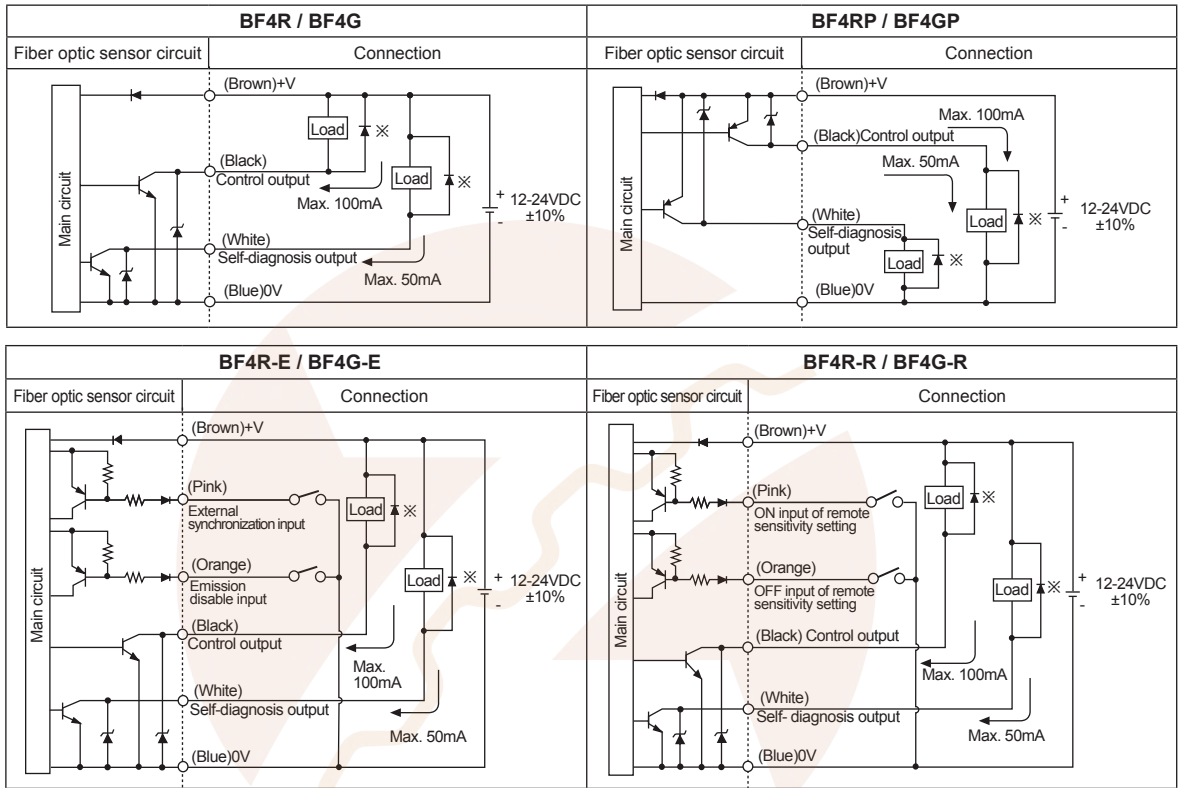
| BF4R / BF4G | |
|---|---|
| Fiber optic sensor circuit | Connection |

Main circuit

(Brown)+V

Load ※

(Black) Control output

Load ※

Max. 100mA

+ 12-24VDC ±10% -

(White) Self-diagnosis output

Max. 50mA

(Blue)0V

| BF4RP / BF4GP | |
|---|---|
| Fiber optic sensor circuit | Connection |

Main circuit

(Brown)+V

Max. 100mA

(Black)Control output

Max. 50mA

(White) Self-diagnosis output

Load ※

+ 12-24VDC ±10% -

Load ※

(Blue)0V

| BF4R-E / BF4G-E | |
|---|---|
| Fiber optic sensor circuit | Connection |

Main circuit

(Brown)+V

(Pink) External synchronization input

Load ※

(Orange) Emission disable input

Load ※

+ 12-24VDC ±10% -

(Black) Control output

Max. 100mA

(White) Self-diagnosis output

Max. 50mA

(Blue)0V

| BF4R-R / BF4G-R | |
|---|---|
| Fiber optic sensor circuit | Connection |

Main circuit

(Brown)+V

(Pink) ON input of remote sensitivity setting

Load ※

(Orange) OFF input of remote sensitivity setting

Load ※

+ 12-24VDC ±10% -

(Black) Control output

Max. 100mA

(White) Self- diagnosis output

Max. 50mA

(Blue)0V